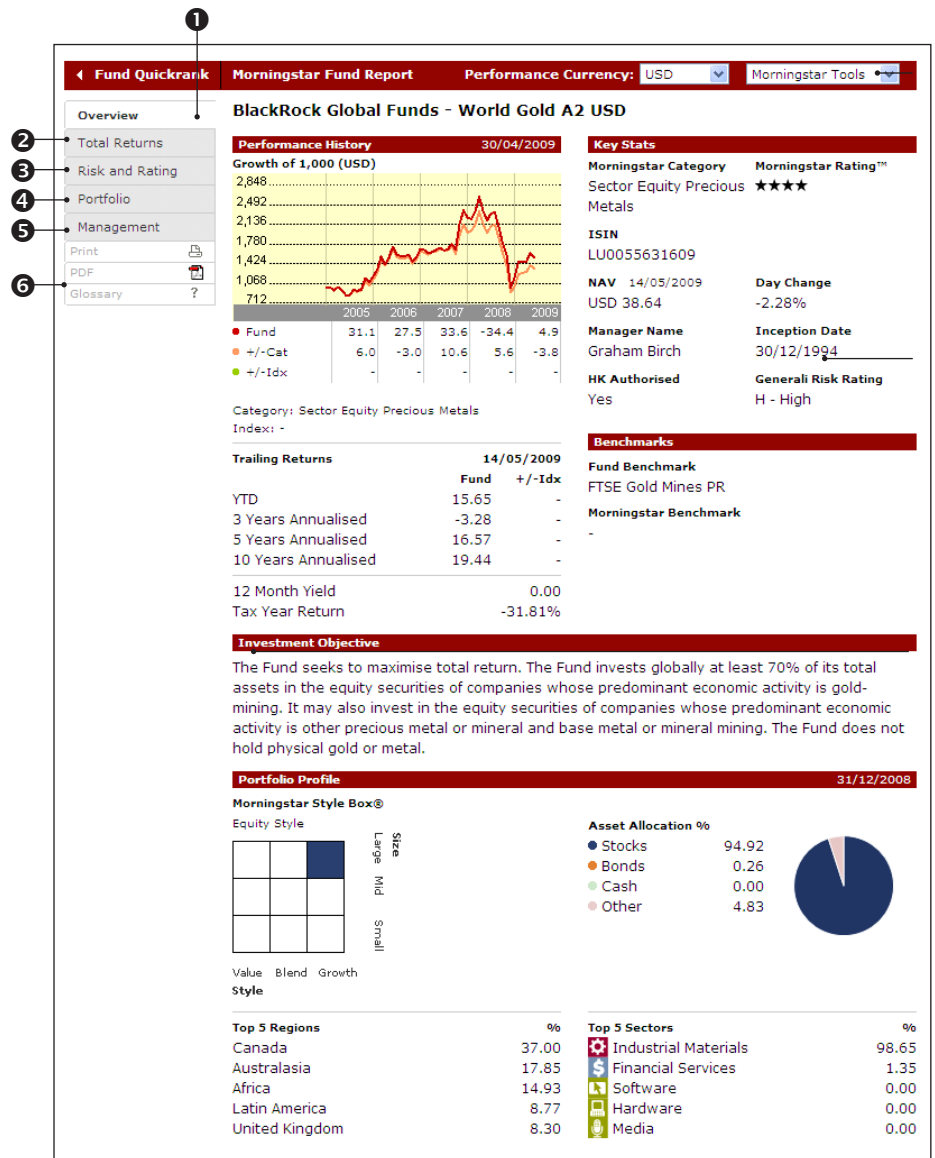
❶

◂ Fund Quickrank | Morningstar Fund Report | Performance Currency: USD | Morningstar Tools

Overview
❷ Total Returns
❸ Risk and Rating
❹ Portfolio
❺ Management
Print
PDF
❻ Glossary ?

BlackRock Global Funds - World Gold A2 USD

Performance History 30/04/2009

Growth of 1,000 (USD)

2,848
2,492
2,136
1,780
1,424
1,068
712

| | 2005 | 2006 | 2007 | 2008 | 2009 |
|---|---|---|---|---|---|
| Fund | 31.1 | 27.5 | 33.6 | -34.4 | 4.9 |
| +/-Cat | 6.0 | -3.0 | 10.6 | 5.6 | -3.8 |
| +/-Idx | - | - | - | - | - |

Category: Sector Equity Precious Metals
Index: -

| Trailing Returns | 14/05/2009 | |
|---|---|---|
| | Fund | +/-Idx |
| YTD | 15.65 | - |
| 3 Years Annualised | -3.28 | - |
| 5 Years Annualised | 16.57 | - |
| 10 Years Annualised | 19.44 | - |

| | |
|---|---|
| 12 Month Yield | 0.00 |
| Tax Year Return | -31.81% |

Key Stats

Morningstar Category
Sector Equity Precious Metals

Morningstar Rating™
★★★★

ISIN
LU0055631609

NAV 14/05/2009
USD 38.64

Day Change
-2.28%

Manager Name
Graham Birch

Inception Date
30/12/1994

HK Authorised
Yes

Generali Risk Rating
H - High

Benchmarks

Fund Benchmark
FTSE Gold Mines PR

Morningstar Benchmark
-

Investment Objective

The Fund seeks to maximise total return. The Fund invests globally at least 70% of its total assets in the equity securities of companies whose predominant economic activity is gold-mining. It may also invest in the equity securities of companies whose predominant economic activity is other precious metal or mineral and base metal or mineral mining. The Fund does not hold physical gold or metal.

Portfolio Profile 31/12/2008

Morningstar Style Box®
Equity Style
Size
Large
Mid
Small
Value Blend Growth
Style

Asset Allocation %

| | |
|---|---|
| Stocks | 94.92 |
| Bonds | 0.26 |
| Cash | 0.00 |
| Other | 4.83 |

| Top 5 Regions | % |
|---|---|
| Canada | 37.00 |
| Australasia | 17.85 |
| Africa | 14.93 |
| Latin America | 8.77 |
| United Kingdom | 8.30 |

| Top 5 Sectors | % |
|---|---|
| Industrial Materials | 98.65 |
| Financial Services | 1.35 |
| Software | 0.00 |
| Hardware | 0.00 |
| Media | 0.00 |